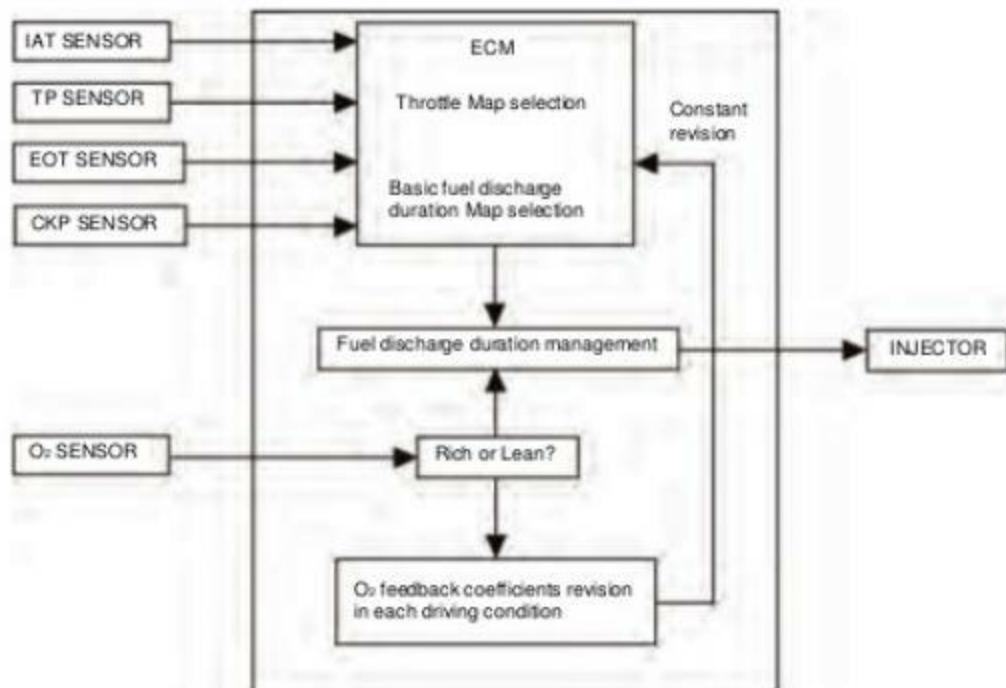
IAT SENSOR

TP SENSOR

EOT SENSOR

CKP SENSOR

ECM

Throttle Map selection

Basic fuel discharge duration Map selection

Constant revision

Fuel discharge duration management

INJECTOR

$O_2$ SENSOR

Rich or Lean?

$O_2$ feedback coefficients revision in each driving condition